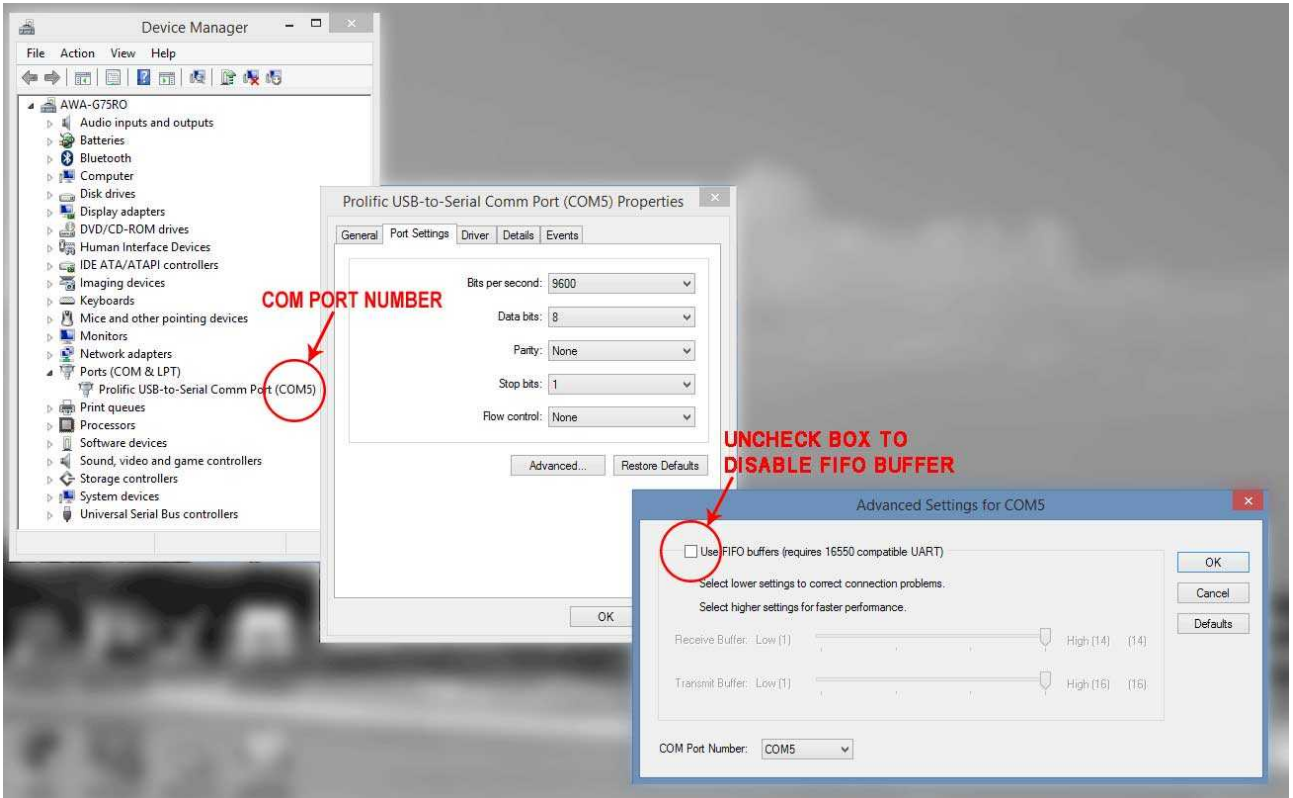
Device Manager

File Action View Help

AWA-G75RO
Audio inputs and outputs
Batteries
Bluetooth
Computer
Disk drives
Display adapters
DVD/CD-ROM drives
Human Interface Devices
IDE ATA/ATAPI controllers
Imaging devices
Keyboards
Mice and other pointing devices
Monitors
Network adapters
Ports (COM & LPT)
Prolific USB-to-Serial Comm Port (COM5)
Print queues
Processors
Software devices
Sound, video and game controllers
Storage controllers
System devices
Universal Serial Bus controllers

COM PORT NUMBER

Prolific USB-to-Serial Comm Port (COM5) Properties

General | Port Settings | Driver | Details | Events

Bits per second: 9600
Data bits: 8
Parity: None
Stop bits: 1
Flow control: None

Advanced... | Restore Defaults

OK

UNCHECK BOX TO DISABLE FIFO BUFFER

Advanced Settings for COM5

Use FIFO buffers (requires 16550 compatible UART)

Select lower settings to correct connection problems.

Select higher settings for faster performance.

Receive Buffer: Low (1) High (14) (14)

Transmit Buffer: Low (1) High (16) (16)

COM Port Number: COM5

OK
Cancel
Defaults